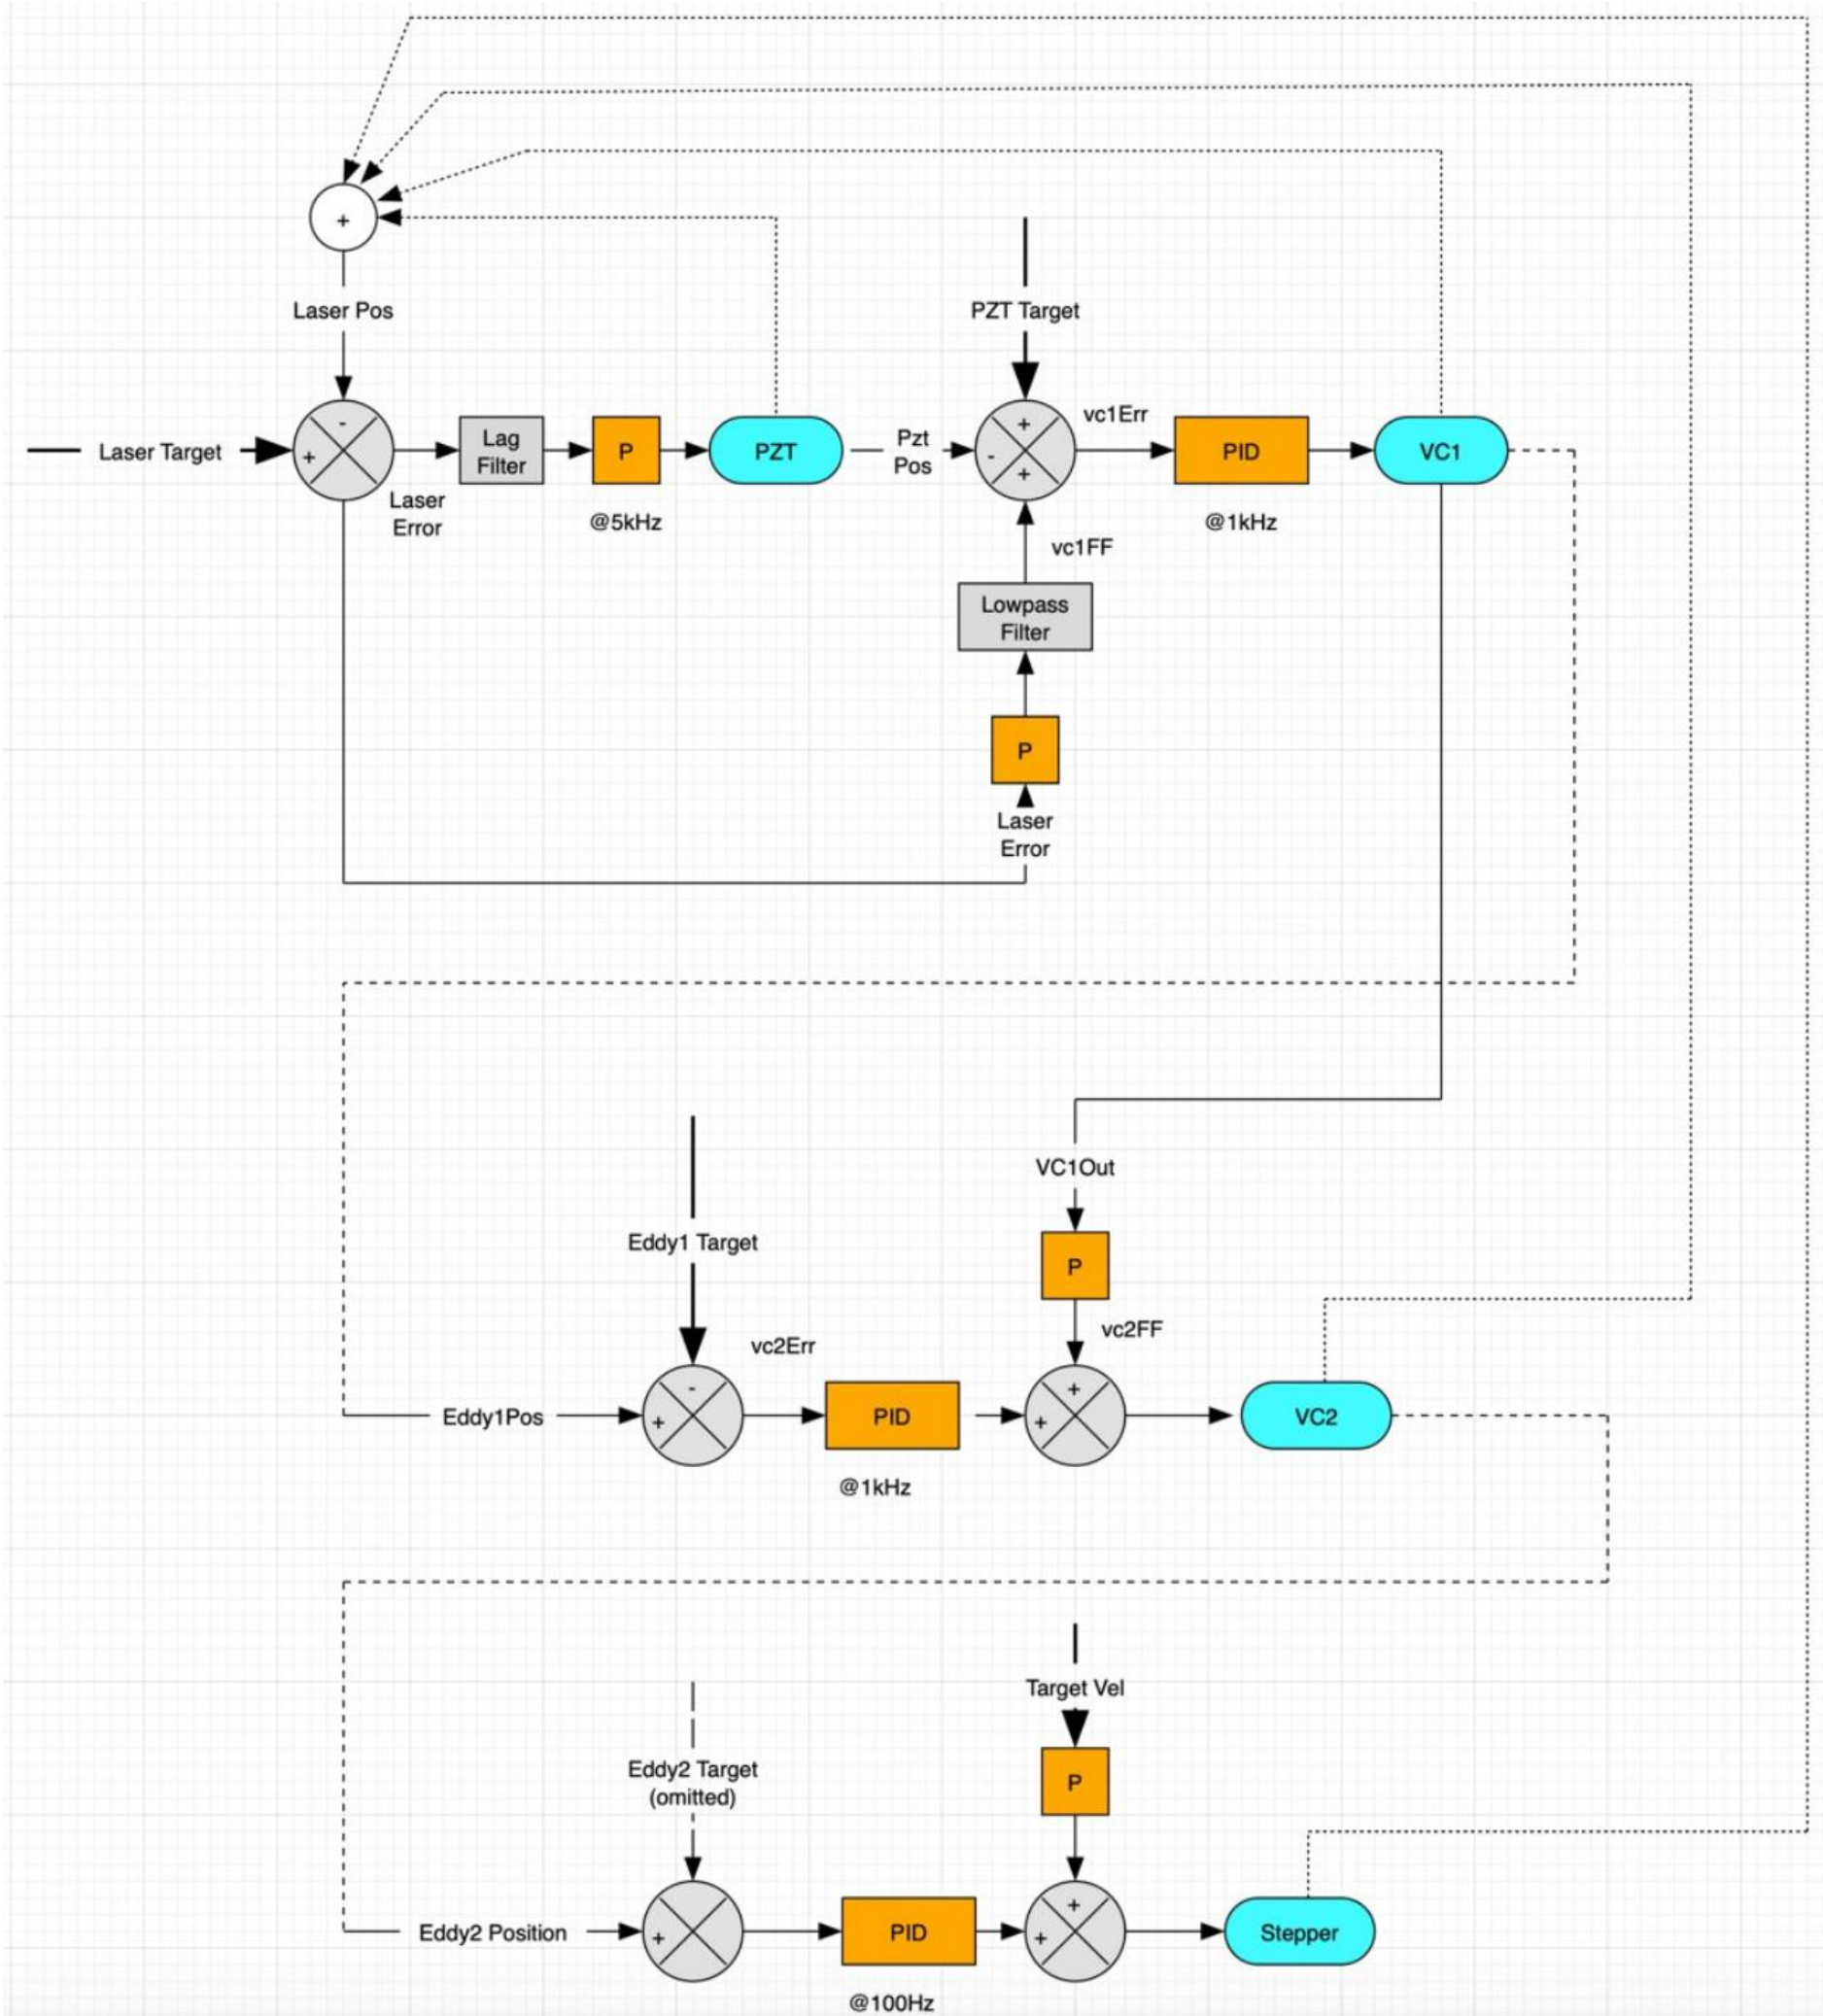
+

Laser Pos

PZT Target

Laser Target

-
+

Laser Error

Lag Filter

P

@5kHz

PZT

Pzt Pos

+
-
+

vc1Err

PID

@1kHz

VC1

vc1FF

Lowpass Filter

P

Laser Error

VC1Out

P

Eddy1 Target

vc2Err

vc2FF

Eddy1Pos

-
+

PID

@1kHz

+
+

VC2

Target Vel

Eddy2 Target (omitted)

P

Eddy2 Position

+

PID

@100Hz

+
+

Stepper